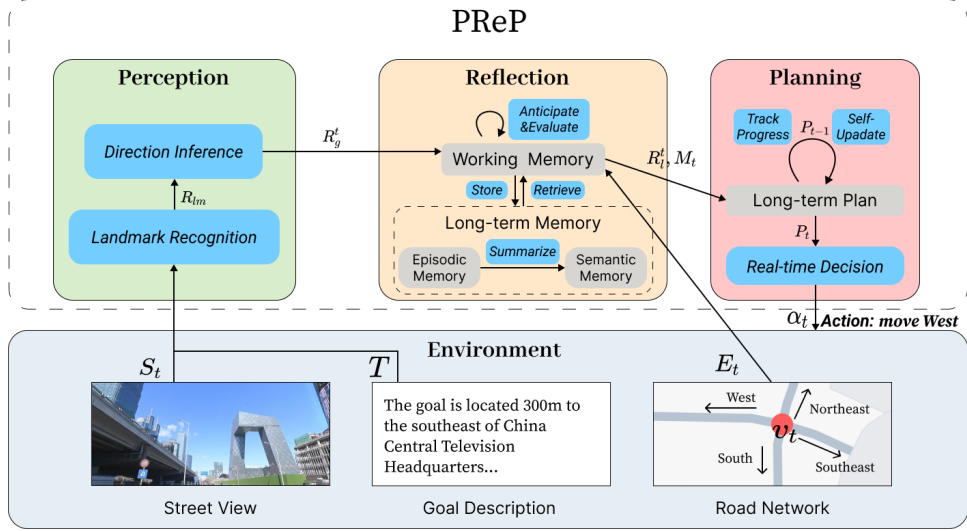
PReP

Perception

Direction Inference

$R_{lm}$

Landmark Recognition

$R_g^t$

Reflection

Anticipate &Evaluate

Working Memory

Store

Retrieve

Long-term Memory

Episodic Memory

Summarize

Semantic Memory

$R_l^t, M_t$

Planning

Track Progress

$P_{t-1}$

Self-Upadate

Long-term Plan

$P_t$

Real-time Decision

$\alpha_t$ Action: move West

Environment

$S_t$

$T$

$E_t$

The goal is located 300m to the southeast of China Central Television Headquarters...

West

Northeast

$v_t$

South

Southeast

Street View

Goal Description

Road Network